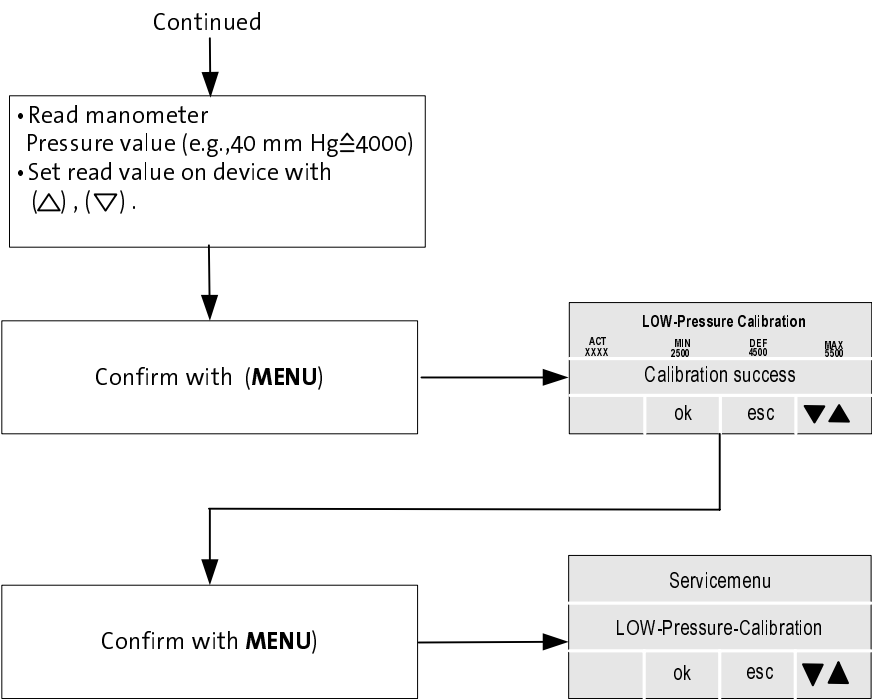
Continued

• Read manometer
Pressure value (e.g.,40 mm Hg≙4000)
• Set read value on device with
(△) , (▽) .

Confirm with (**MENU**)

LOW-Pressure Calibration

| ACT XXXX | MIN 2500 | DEF 4500 | MAX 5500 |
|---|---|---|---|

Calibration success

| | ok | esc | ▼▲ |
|---|---|---|---|

Confirm with **MENU**)

Servicemenu

LOW-Pressure-Calibration

| | ok | esc | ▼▲ |
|---|---|---|---|